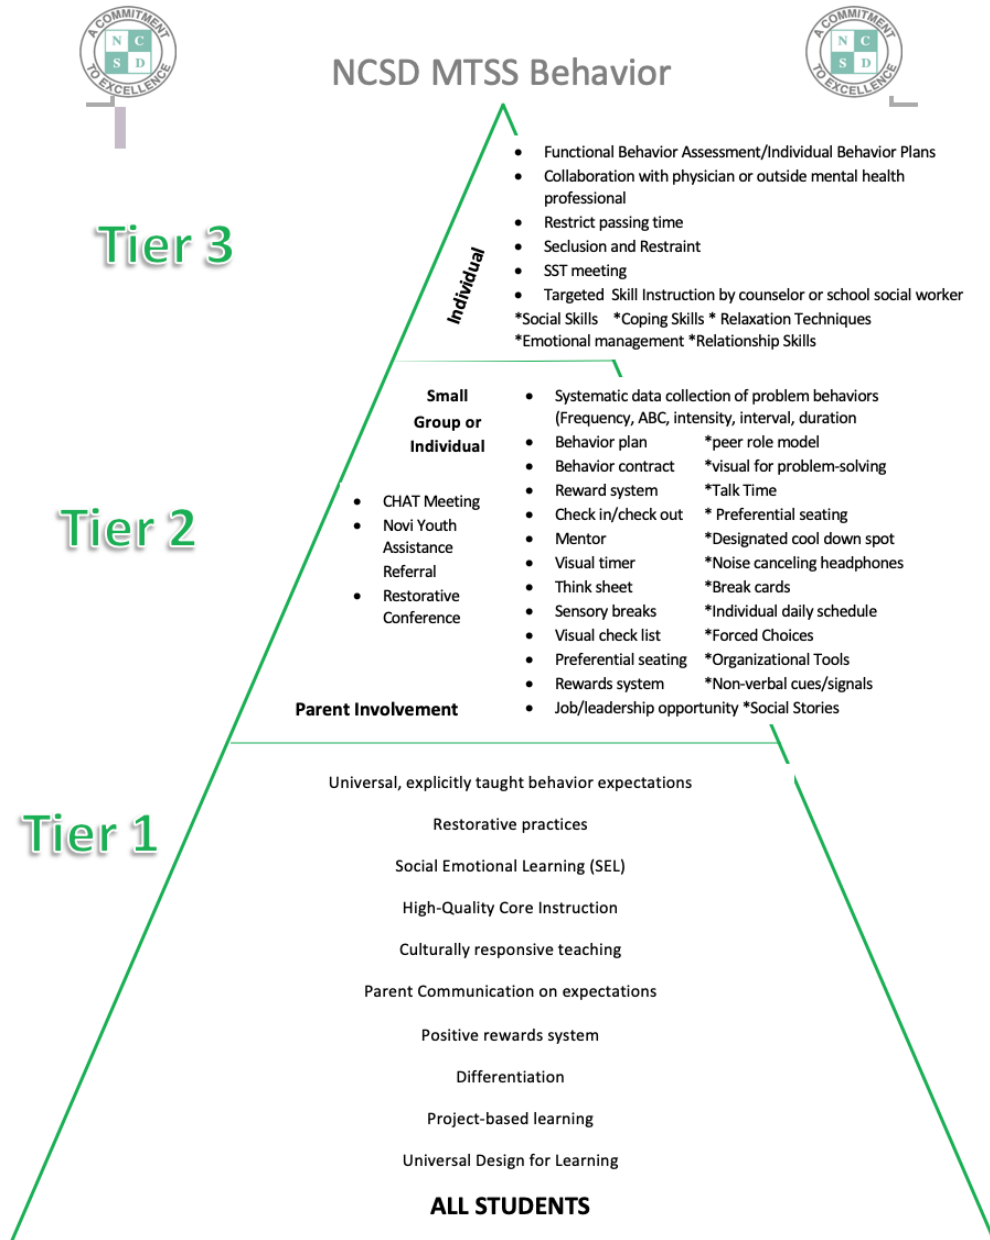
A COMMITMENT N C S D TO EXCELLENCE

NCSD MTSS Behavior

A COMMITMENT N C S D TO EXCELLENCE

Tier 3

Individual

- Functional Behavior Assessment/Individual Behavior Plans
- Collaboration with physician or outside mental health professional
- Restrict passing time
- Seclusion and Restraint
- SST meeting
- Targeted Skill Instruction by counselor or school social worker

*Social Skills *Coping Skills * Relaxation Techniques
*Emotional management *Relationship Skills

Tier 2

Small Group or Individual

- CHAT Meeting
- Novi Youth Assistance Referral
- Restorative Conference

Parent Involvement

- Systematic data collection of problem behaviors (Frequency, ABC, intensity, interval, duration
- Behavior plan *peer role model
- Behavior contract *visual for problem-solving
- Reward system *Talk Time
- Check in/check out * Preferential seating
- Mentor *Designated cool down spot
- Visual timer *Noise canceling headphones
- Think sheet *Break cards
- Sensory breaks *Individual daily schedule
- Visual check list *Forced Choices
- Preferential seating *Organizational Tools
- Rewards system *Non-verbal cues/signals
- Job/leadership opportunity *Social Stories

Tier 1

Universal, explicitly taught behavior expectations

Restorative practices

Social Emotional Learning (SEL)

High-Quality Core Instruction

Culturally responsive teaching

Parent Communication on expectations

Positive rewards system

Differentiation

Project-based learning

Universal Design for Learning

ALL STUDENTS